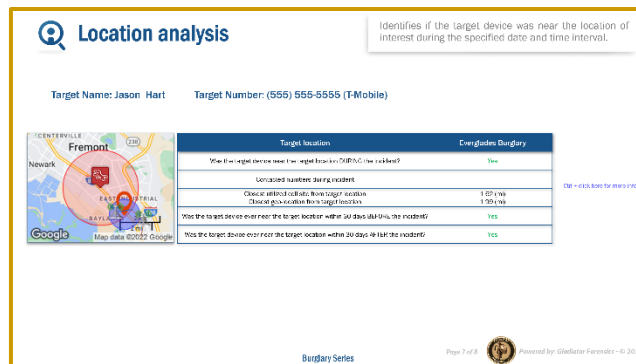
Location analysis

Identifies if the target device was near the location of interest during the specified date and time interval.

Target Name: Jason Hart Target Number: (555) 555-5555 (T-Mobile)

CENTERVILLE
Fremont
Newark
BAYLA
ESTRIAL
Google Map data ©2022 Google

| Target location | Everglades Burglary |
|---|---|
| Was the target device near the target location DURING the incident? | Yes |
| Contacted numbers during incident | |
| Closest utilized cellsite from target location<br>Closest geo-location from target location | 1.82 (mi)<br>1.30 (mi) |
| Was the target device ever near the target location within 30 days BEFORE the incident? | Yes |
| Was the target device ever near the target location within 30 days AFTER the incident? | Yes |

Ctrl + click here for more info

Burglary Series

Page 7 of 8

Powered by: Gladiator Forensics - © 20